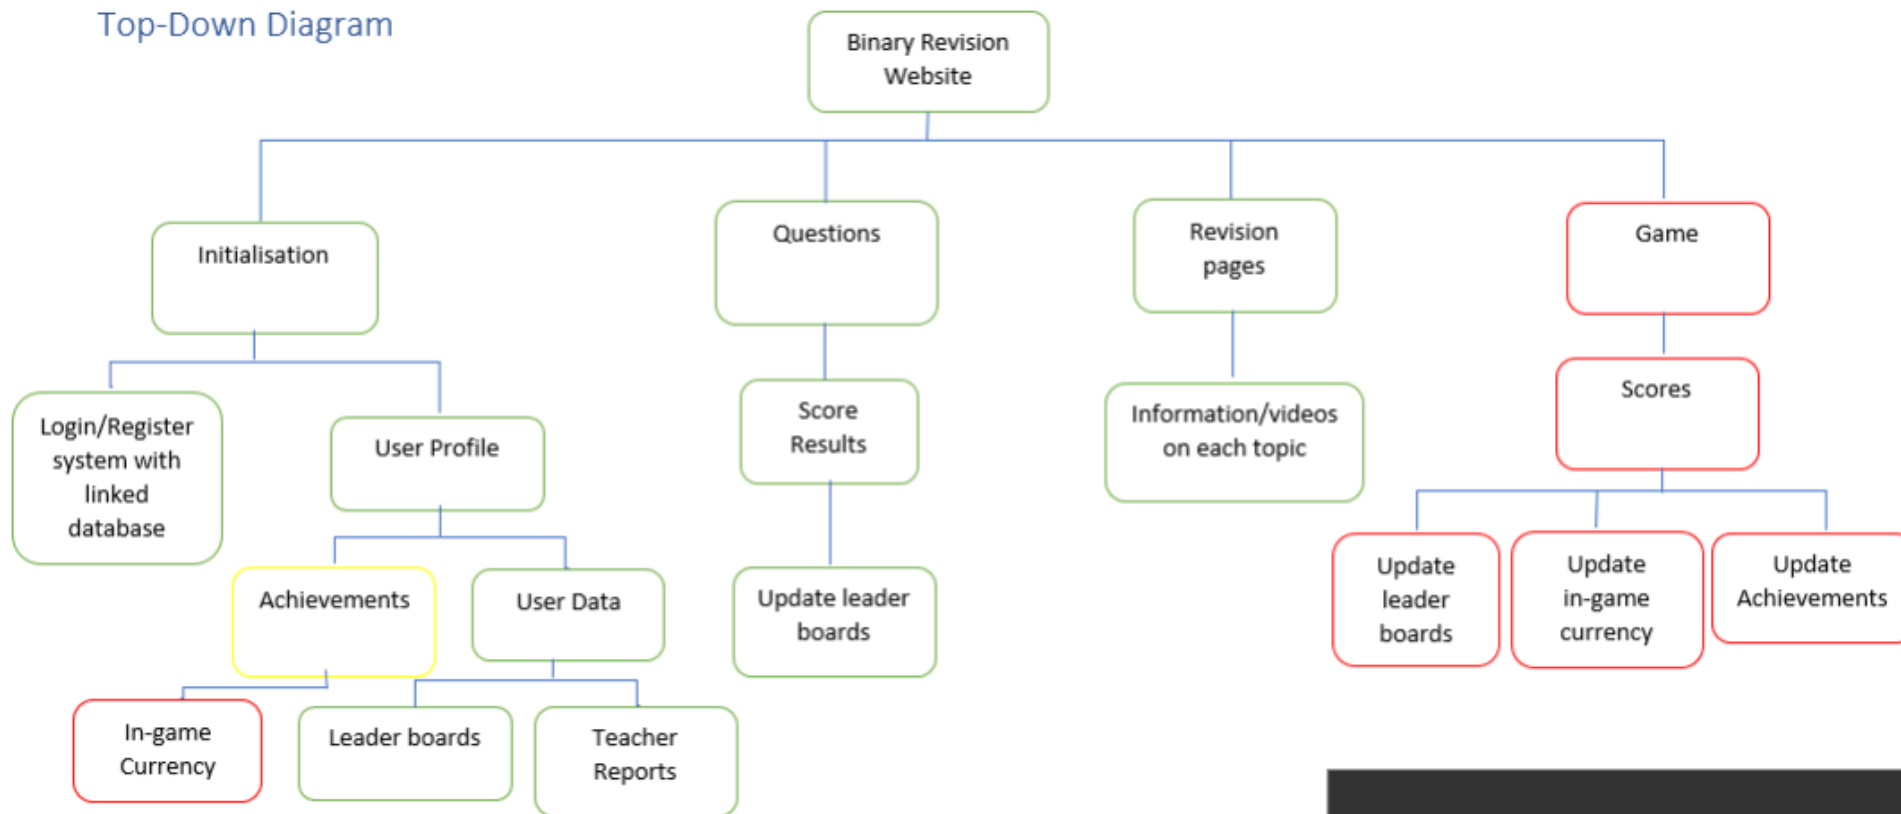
Top-Down Diagram

Binary Revision Website

Initialisation

Questions

Revision pages

Game

Login/Register system with linked database

User Profile

Score Results

Information/videos on each topic

Scores

Achievements

User Data

Update leader boards

Update leader boards

Update in-game currency

Update Achievements

In-game Currency

Leader boards

Teacher Reports